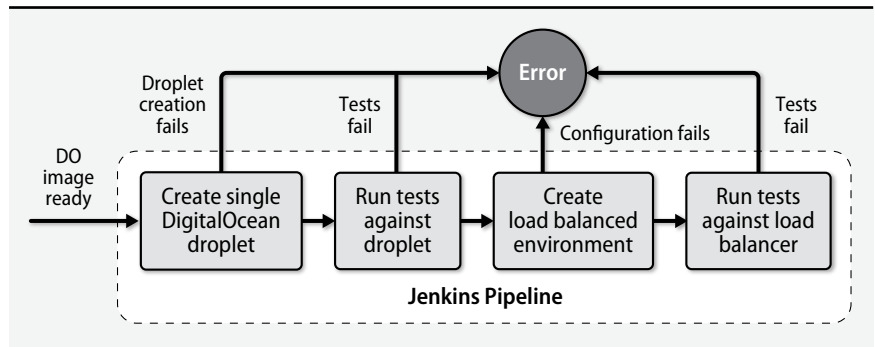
Error

Droplet creation fails

Tests fail

Configuration fails

Tests fail

DO image ready

Create single DigitalOcean droplet

Run tests against droplet

Create load balanced environment

Run tests against load balancer

Jenkins Pipeline